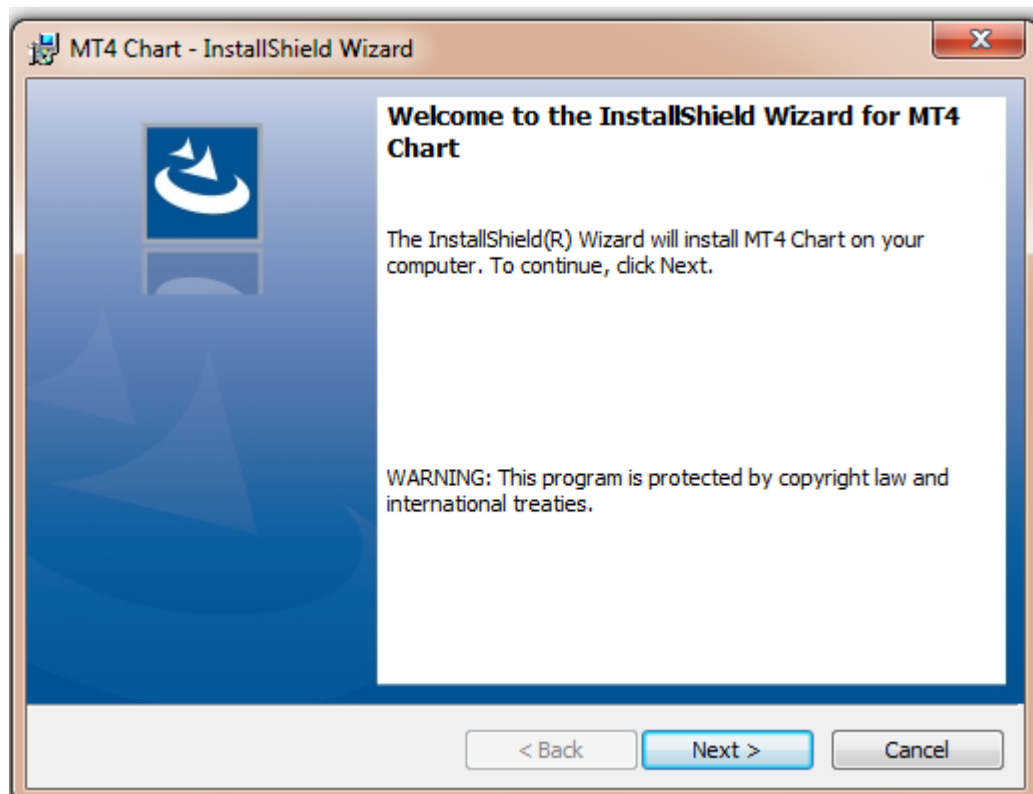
MT4 Chart - InstallShield Wizard

Welcome to the InstallShield Wizard for MT4 Chart

The InstallShield(R) Wizard will install MT4 Chart on your computer. To continue, click Next.

WARNING: This program is protected by copyright law and international treaties.

< Back
Next >
Cancel